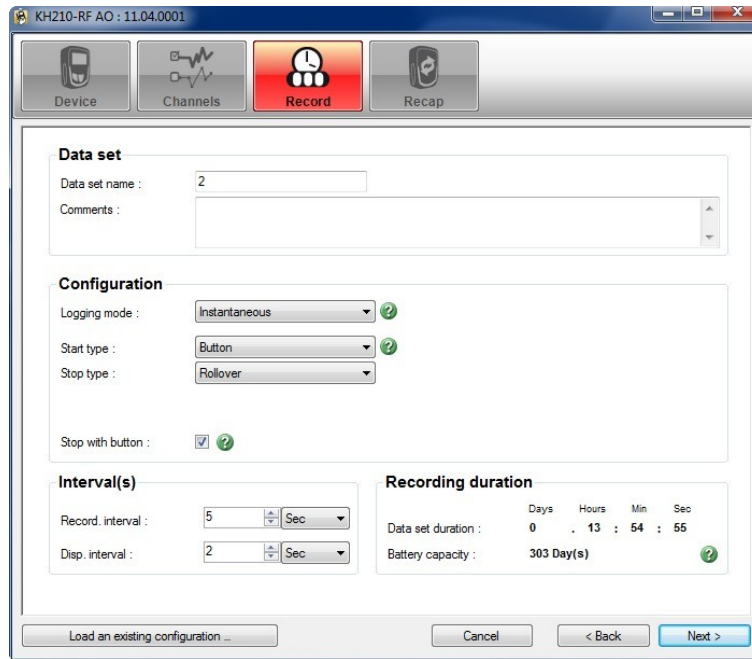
KH210-RF AO : 11.04.0001

Device
Channels
Record
Recap

Data set

Data set name : 2

Comments :

Configuration

Logging mode : Instantaneous

Start type : Button

Stop type : Rollover

Stop with button :

Interval(s)

Record. interval : 5 Sec

Disp. interval : 2 Sec

Recording duration

| | Days | Hours | Min | Sec |
|---|---|---|---|---|
| Data set duration : | 0 | . 13 | : 54 | : 55 |

Battery capacity : 303 Day(s)

Load an existing configuration ...

Cancel

< Back

Next >